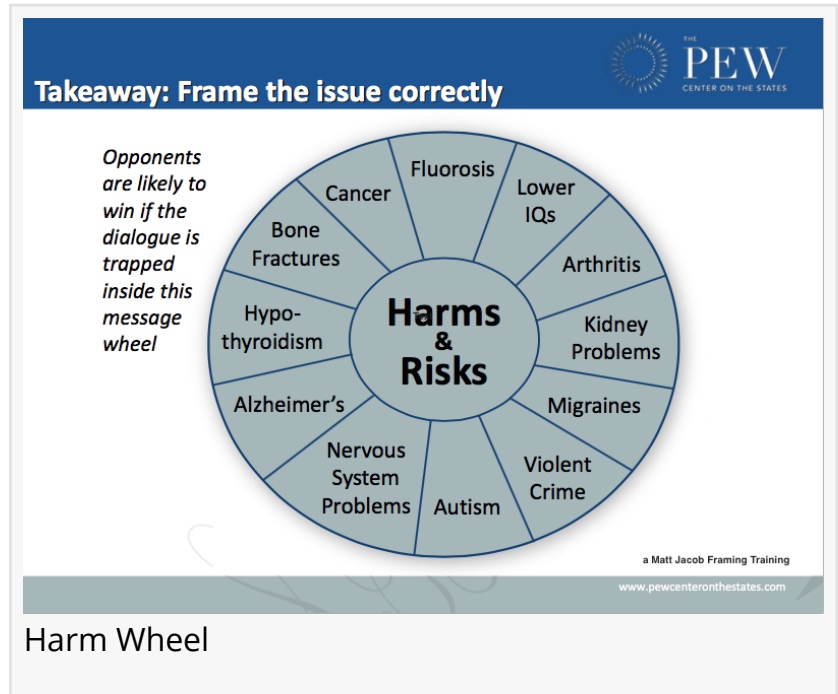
Takeaway: Frame the issue correctly

THE PEW CENTER ON THE STATES

Opponents are likely to win if the dialogue is trapped inside this message wheel

Harms & Risks

Fluorosis

Lower IQs

Arthritis

Kidney Problems

Migraines

Violent Crime

Autism

Nervous System Problems

Alzheimer's

Hypothyroidism

Bone Fractures

Cancer

a Matt Jacob Framing Training

www.pewcenteronthestates.com

Harm Wheel